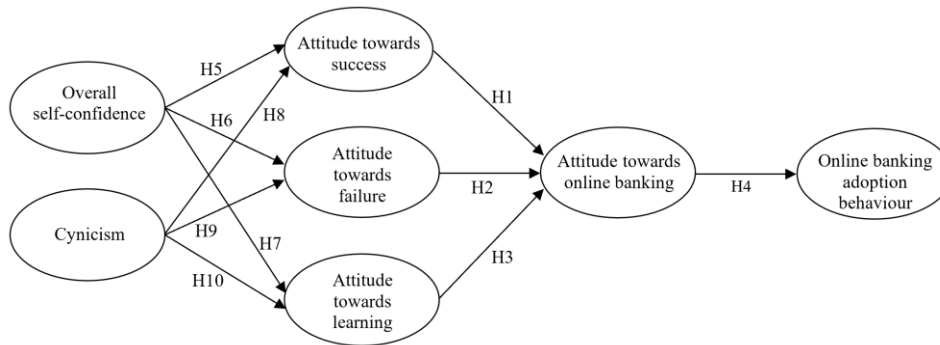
Overall self-confidence

Cynicism

H5

H6

H8

H9

H7

H10

Attitude towards success

Attitude towards failure

Attitude towards learning

H1

H2

H3

Attitude towards online banking

H4

Online banking adoption behaviour